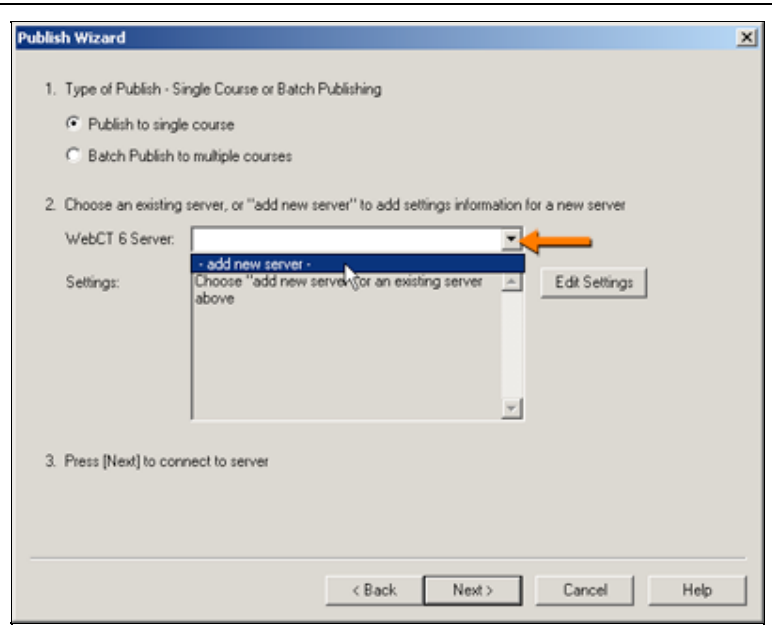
Publish Wizard

1. Type of Publish - Single Course or Batch Publishing

Publish to single course

Batch Publish to multiple courses

2. Choose an existing server, or "add new server" to add settings information for a new server

WebCT 6 Server:

- add new server -

Settings:

Choose "add new server" or an existing server above

Edit Settings

3. Press [Next] to connect to server

< Back

Next >

Cancel

Help